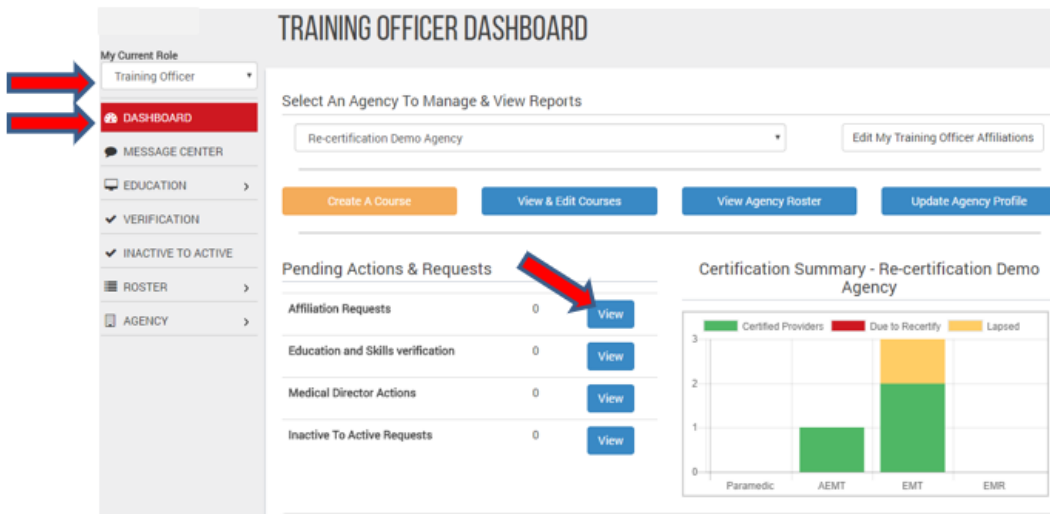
TRAINING OFFICER DASHBOARD

My Current Role
Training Officer

DASHBOARD
MESSAGE CENTER
EDUCATION
VERIFICATION
INACTIVE TO ACTIVE
ROSTER
AGENCY

Select An Agency To Manage & View Reports
Re-certification Demo Agency
Edit My Training Officer Affiliations

Create A Course
View & Edit Courses
View Agency Roster
Update Agency Profile

Pending Actions & Requests

| | | |
|---|---|---|
| Affiliation Requests | 0 | View |
| Education and Skills verification | 0 | View |
| Medical Director Actions | 0 | View |
| Inactive To Active Requests | 0 | View |

Certification Summary - Re-certification Demo Agency

Certified Providers
Due to Recertify
Lapsed

3
2
1
0

Paramedic
AEMT
EMT
EMR